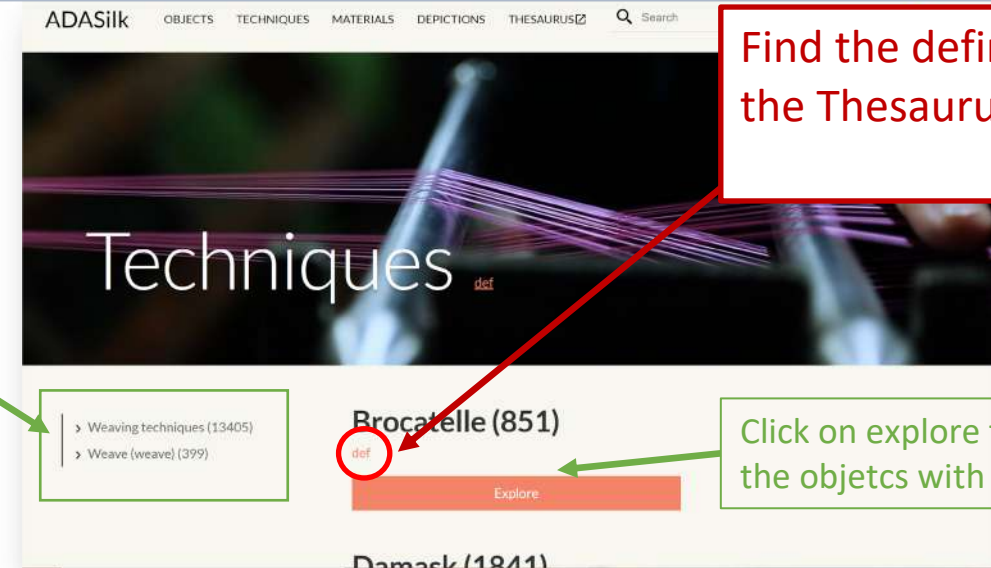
ADASilk OBJECTS TECHNIQUES MATERIALS DEPICTIONS THESAURUS Search

Find the defi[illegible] the Thesauru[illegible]

Techniques def

› Weaving techniques (13405)
› Weave (weave) (399)

Brocatelle (851)
def
Explore

Click on explore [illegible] the objetcs with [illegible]

Damask (1841)